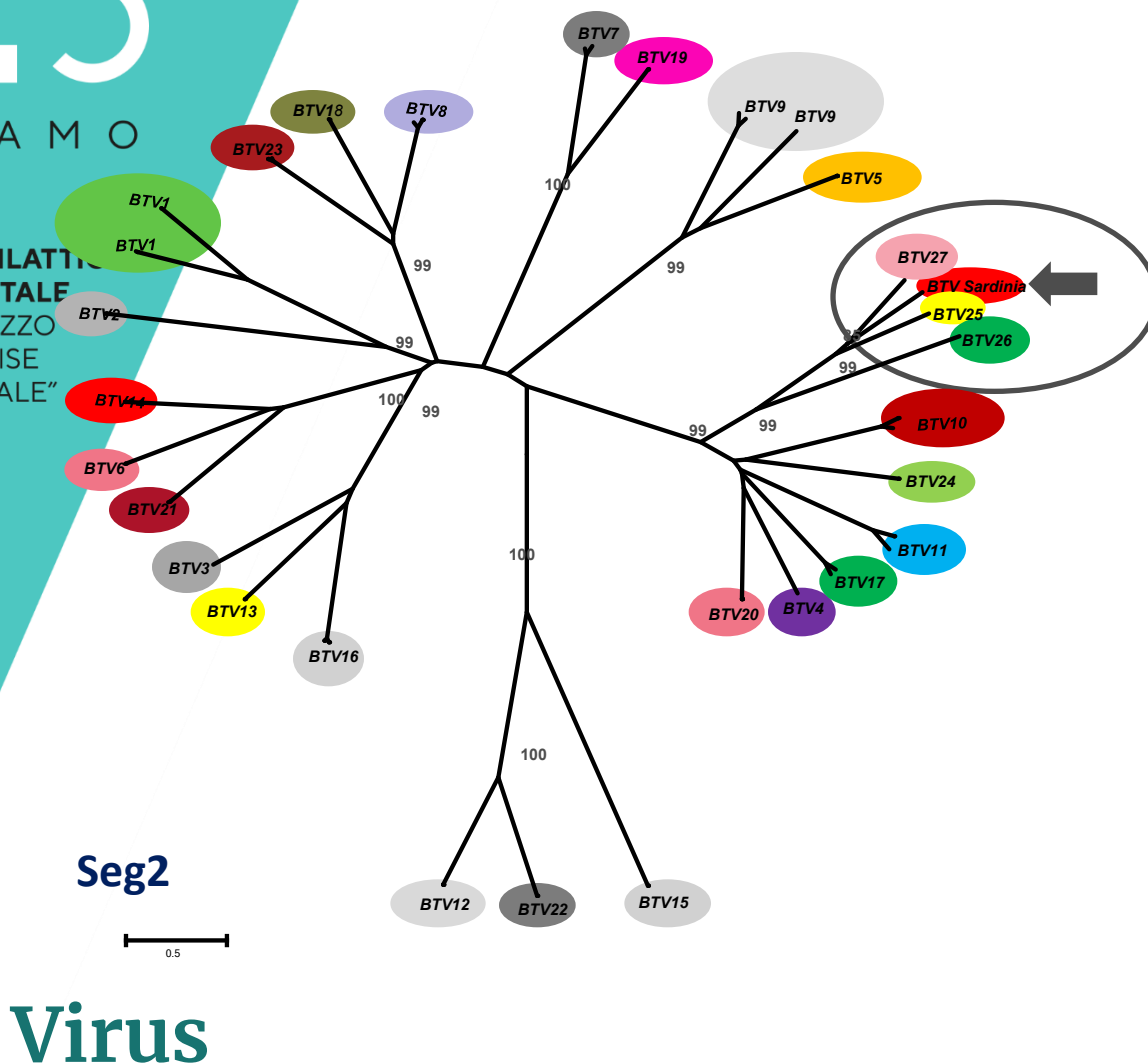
AMO

ILATTI
TALE
ZZO
ISE
ALE"

BTV7
BTV19
BTV9
BTV9
BTV18
BTV8
BTV23
BTV5
BTV1
BTV1
100
99
99
BTV27
BTV Sardinia
BTV2
99
BTV25
BTV26
99
BTV14
100
99
BTV10
99
99
BTV6
BTV24
BTV21
BTV11
BTV3
100
BTV17
BTV13
BTV20
BTV4
BTV16
100

Seg2

BTV12
BTV22
BTV15

0.5

Virus